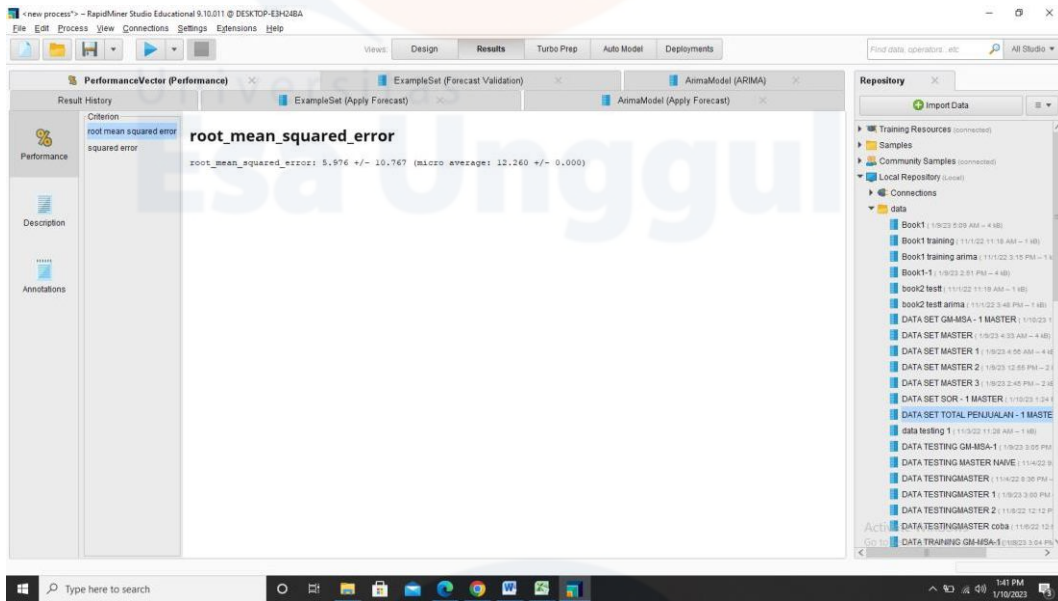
<new process*> – RapidMiner Studio Educational 9.10.011 @ DESKTOP-E3H24BA
File Edit Process View Connections Settings Extensions Help

Views: Design Results Turbo Prep Auto Model Deployments
Find data, operators...etc All Studio

PerformanceVector (Performance) ExampleSet (Forecast Validation) ArimaModel (ARIMA)
Result History ExampleSet (Apply Forecast) ArimaModel (Apply Forecast)

Performance
Description
Annotations

Criterion
root mean squared error
squared error

root_mean_squared_error

root_mean_squared_error: 5.976 +/- 10.767 (micro average: 12.260 +/- 0.000)

Universitas Esa Unggul

Repository
Import Data
Training Resources (connected)
Samples
Community Samples (connected)
Local Repository (Local)
Connections
data
Book1 (1/9/23 5:09 AM – 4 kB)
Book1 training (11/1/22 11:18 AM – 1 kB)
Book1 training arima (11/1/22 3:15 PM – 1 k
Book1-1 (1/9/23 2:51 PM – 4 kB)
book2 testt (11/1/22 11:19 AM – 1 kB)
book2 testt arima (11/1/22 3:46 PM – 1 kB)
DATA SET GM-MSA - 1 MASTER (1/10/23 1
DATA SET MASTER (1/9/23 4:33 AM – 4 kB)
DATA SET MASTER 1 (1/9/23 4:56 AM – 4 k
DATA SET MASTER 2 (1/9/23 12:55 PM – 2
DATA SET MASTER 3 (1/9/23 2:45 PM – 2 k
DATA SET SOR - 1 MASTER (1/10/23 1:24
DATA SET TOTAL PENJUALAN - 1 MASTE
data testing 1 (11/3/22 11:26 AM – 1 kB)
DATA TESTING GM-MSA-1 (1/9/23 3:05 PM
DATA TESTING MASTER NAIVE (11/4/22 9
DATA TESTINGMASTER (11/4/22 8:36 PM
DATA TESTINGMASTER 1 (1/9/23 3:00 PM
DATA TESTINGMASTER 2 (11/8/22 12:12 P
DATA TESTINGMASTER coba (11/8/22 12
DATA TRAINING GM-MSA-1 (1/9/23 3:04 PM
Acti
Go to

Type here to search
1:41 PM
1/10/2023